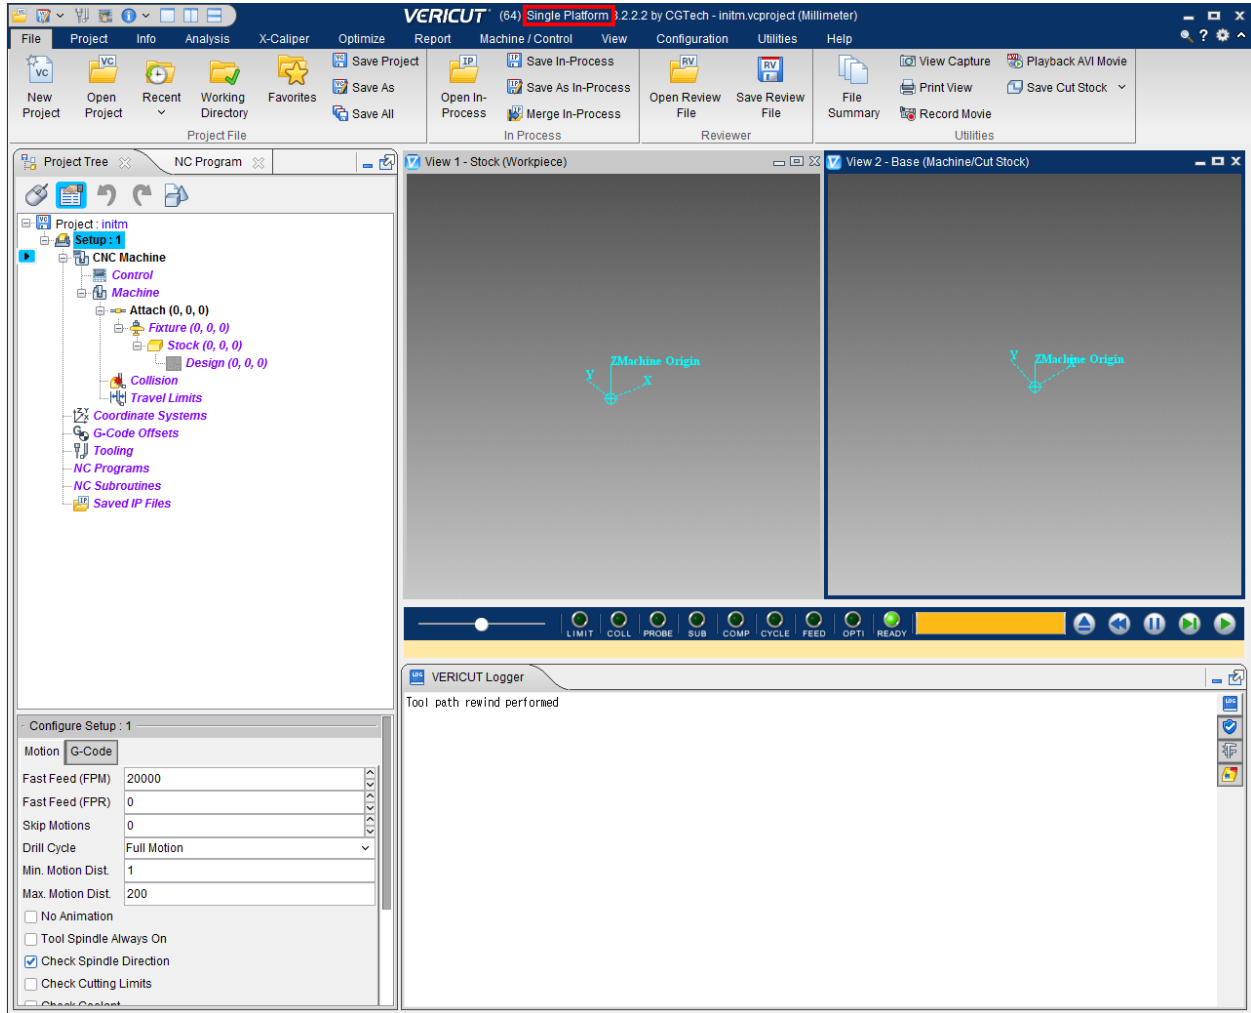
VERICUT (64) Single Platform 9.2.2.2 by CGTech - initm.vcproject (Millimeter)

File Project Info Analysis X-Caliper Optimize Report Machine / Control View Configuration Utilities Help

New Project
Open Project
Recent
Working Directory
Favorites
Save Project
Save As
Save All
Project File
Open In-Process
Save In-Process
Save As In-Process
Merge In-Process
In Process
Open Review File
Save Review File
Reviewer
File Summary
View Capture
Print View
Record Movie
Playback AVI Movie
Save Cut Stock
Utilities

Project Tree
NC Program

Project : initm
Setup : 1
CNC Machine
Control
Machine
Attach (0, 0, 0)
Fixture (0, 0, 0)
Stock (0, 0, 0)
Design (0, 0, 0)
Collision
Travel Limits
Coordinate Systems
G-Code Offsets
Tooling
NC Programs
NC Subroutines
Saved IP Files

Configure Setup : 1
Motion G-Code

| Fast Feed (FPM) | 20000 |
|---|---|
| Fast Feed (FPR) | 0 |
| Skip Motions | 0 |
| Drill Cycle | Full Motion |
| Min. Motion Dist. | 1 |
| Max. Motion Dist. | 200 |

No Animation
Tool Spindle Always On
Check Spindle Direction
Check Cutting Limits
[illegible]

View 1 - Stock (Workpiece)
ZMachine Origin
Y
X

View 2 - Base (Machine/Cut Stock)
Y
ZMachine Origin
X

LIMIT COLL PROBE SUB COMP CYCLE FEED OPTI READY

VERICUT Logger
Tool path rewind performed